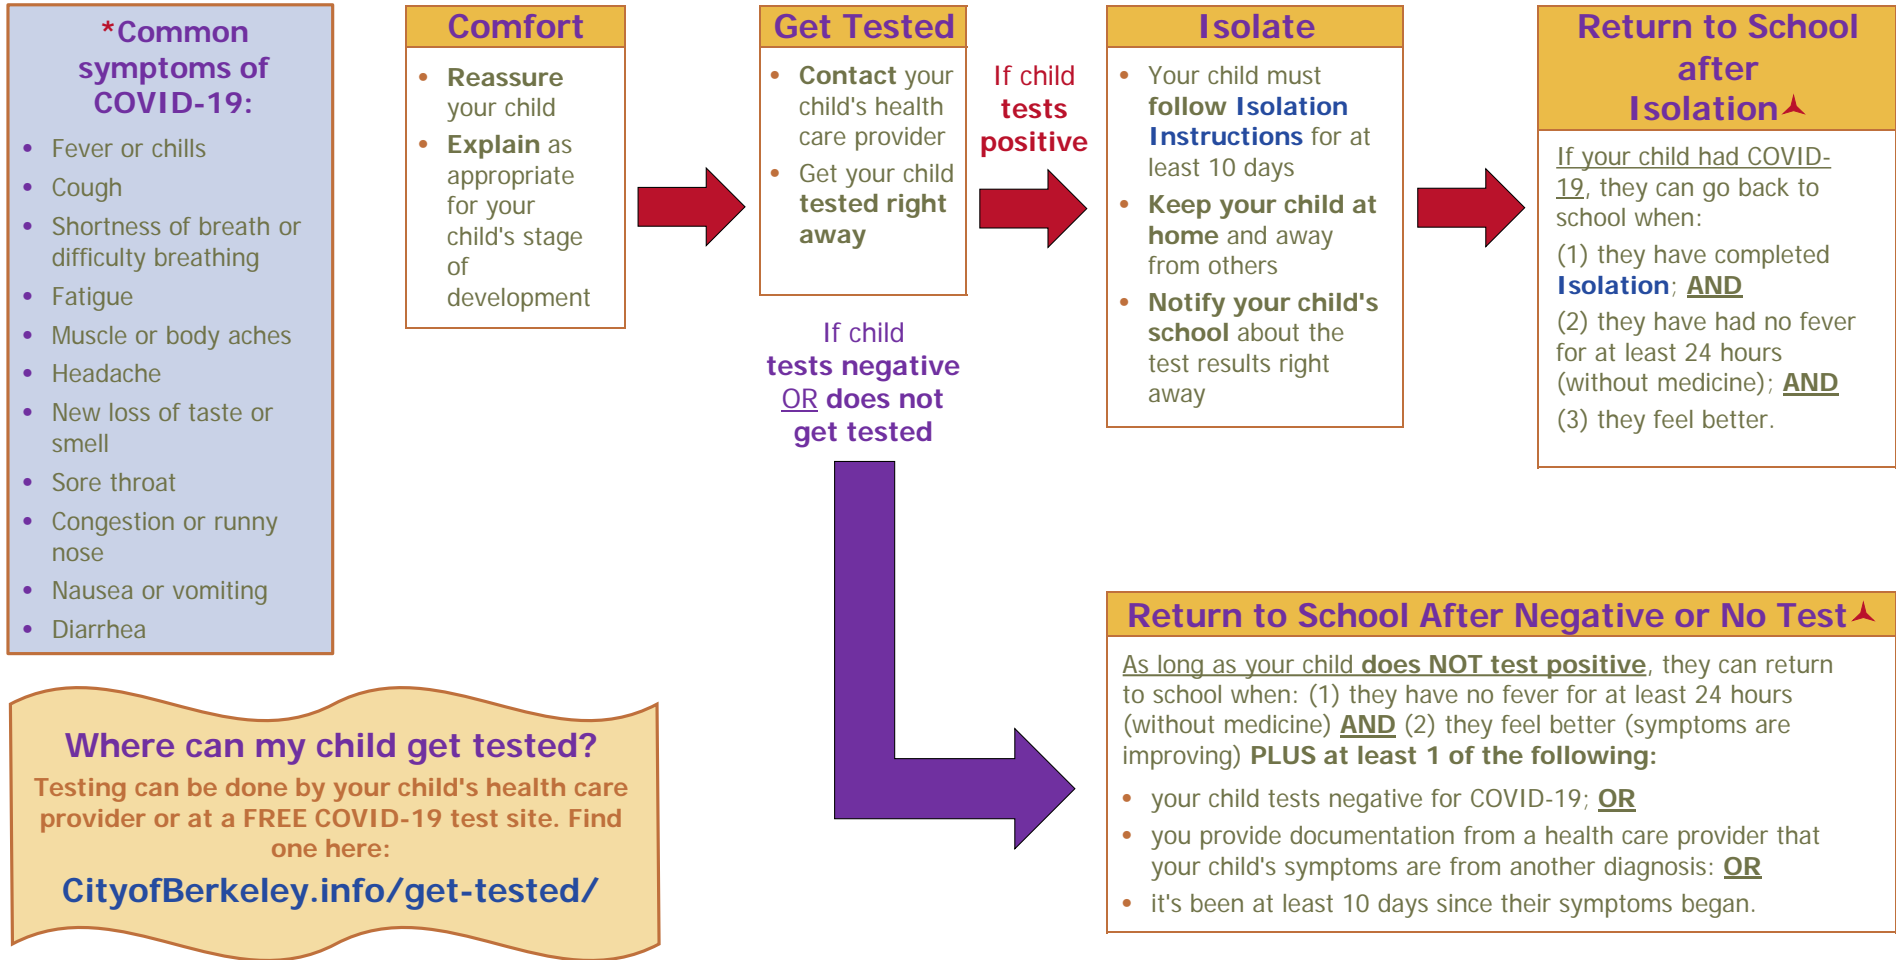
*Common symptoms of COVID-19:

- Fever or chills
- Cough
- Shortness of breath or difficulty breathing
- Fatigue
- Muscle or body aches
- Headache
- New loss of taste or smell
- Sore throat
- Congestion or runny nose
- Nausea or vomiting
- Diarrhea

Comfort

- Reassure your child
- Explain as appropriate for your child's stage of development

Get Tested

- Contact your child's health care provider
- Get your child tested right away

If child tests positive

Isolate

- Your child must follow Isolation Instructions for at least 10 days
- Keep your child at home and away from others
- Notify your child's school about the test results right away

Return to School after Isolation

If your child had COVID-19, they can go back to school when:

(1) they have completed Isolation; AND

(2) they have had no fever for at least 24 hours (without medicine); AND

(3) they feel better.

If child tests negative OR does not get tested

Return to School After Negative or No Test

As long as your child does NOT test positive, they can return to school when: (1) they have no fever for at least 24 hours (without medicine) AND (2) they feel better (symptoms are improving) PLUS at least 1 of the following:

- your child tests negative for COVID-19; OR
- you provide documentation from a health care provider that your child's symptoms are from another diagnosis: OR
- it's been at least 10 days since their symptoms began.

Where can my child get tested?

Testing can be done by your child's health care provider or at a FREE COVID-19 test site. Find one here:

CityofBerkeley.info/get-tested/